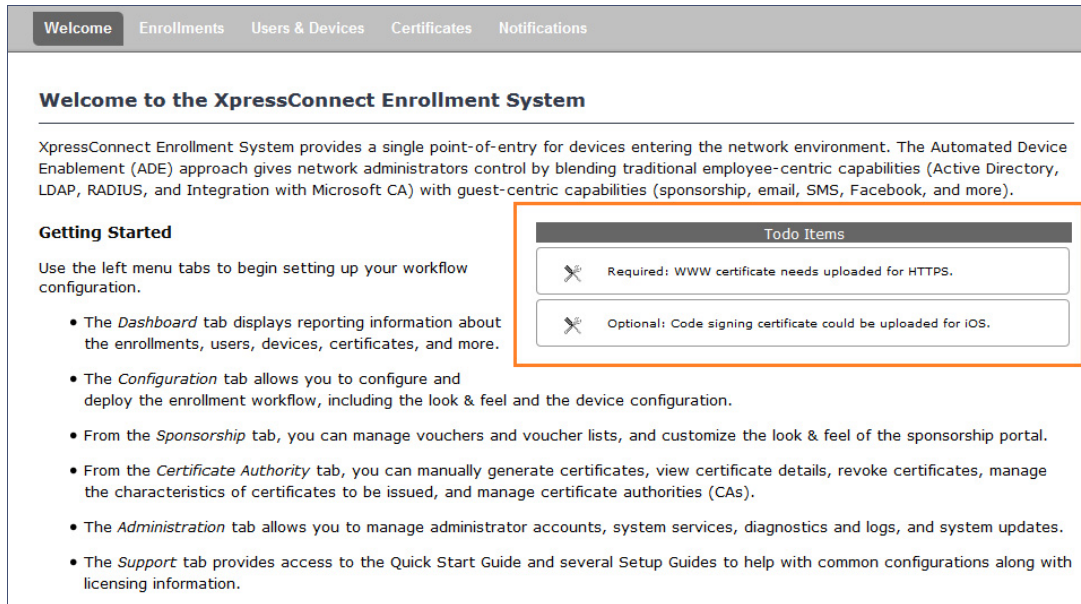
Welcome Enrollments Users & Devices Certificates Notifications

Welcome to the XpressConnect Enrollment System

XpressConnect Enrollment System provides a single point-of-entry for devices entering the network environment. The Automated Device Enablement (ADE) approach gives network administrators control by blending traditional employee-centric capabilities (Active Directory, LDAP, RADIUS, and Integration with Microsoft CA) with guest-centric capabilities (sponsorship, email, SMS, Facebook, and more).

Getting Started

Use the left menu tabs to begin setting up your workflow configuration.

Todo Items

Required: WWW certificate needs uploaded for HTTPS.

Optional: Code signing certificate could be uploaded for iOS.

• The *Dashboard* tab displays reporting information about the enrollments, users, devices, certificates, and more.

• The *Configuration* tab allows you to configure and deploy the enrollment workflow, including the look & feel and the device configuration.

• From the *Sponsorship* tab, you can manage vouchers and voucher lists, and customize the look & feel of the sponsorship portal.

• From the *Certificate Authority* tab, you can manually generate certificates, view certificate details, revoke certificates, manage the characteristics of certificates to be issued, and manage certificate authorities (CAs).

• The *Administration* tab allows you to manage administrator accounts, system services, diagnostics and logs, and system updates.

• The *Support* tab provides access to the Quick Start Guide and several Setup Guides to help with common configurations along with licensing information.